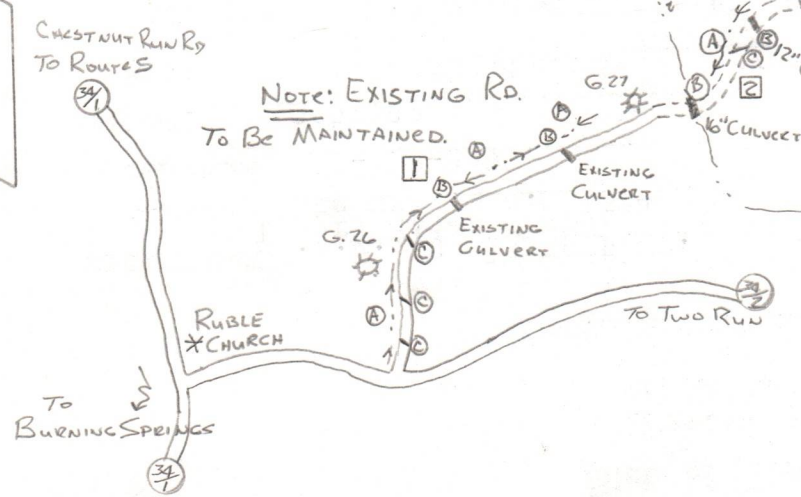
Chestnut Run Rd
To Route 5

34/1

Note: Existing Rd.
To Be Maintained.

G.27

A
B
C
12"

2

16" Culvert

A
B

A

1

B

Existing Culvert

Existing Culvert

G.26

C

A

C

C

34/2

To Two Run

Ruble
*Church

To
Burning Springs

34/1